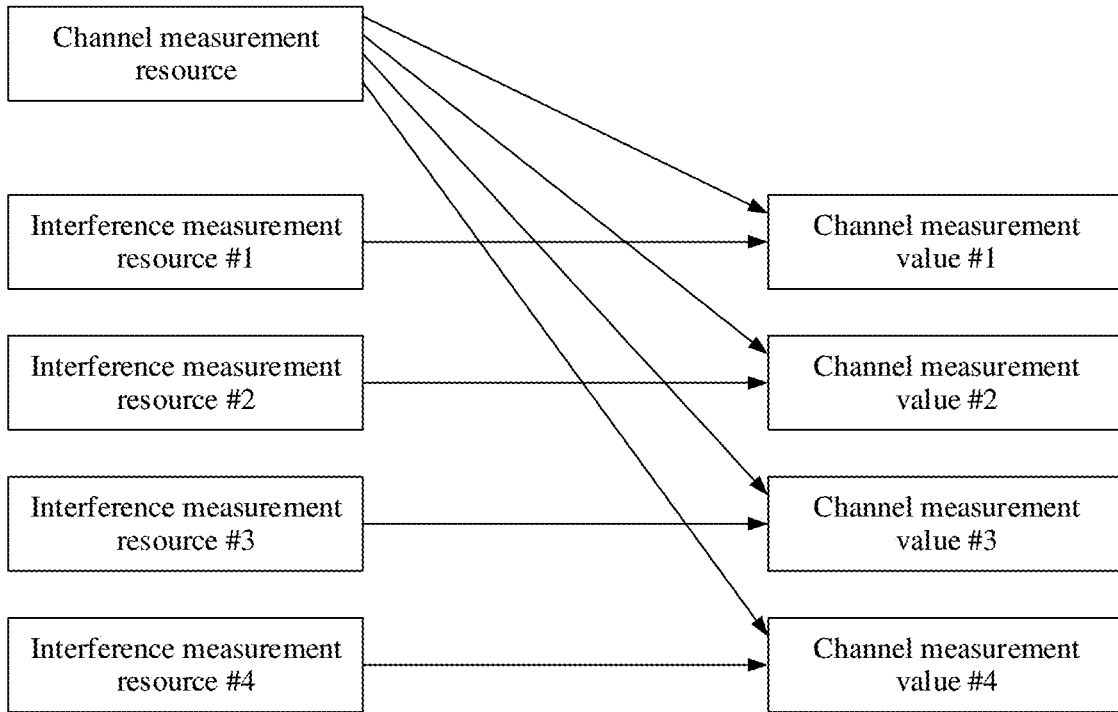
Channel measurement resource

Interference measurement resource #1

Channel measurement value #1

Interference measurement resource #2

Channel measurement value #2

Interference measurement resource #3

Channel measurement value #3

Interference measurement resource #4

Channel measurement value #4